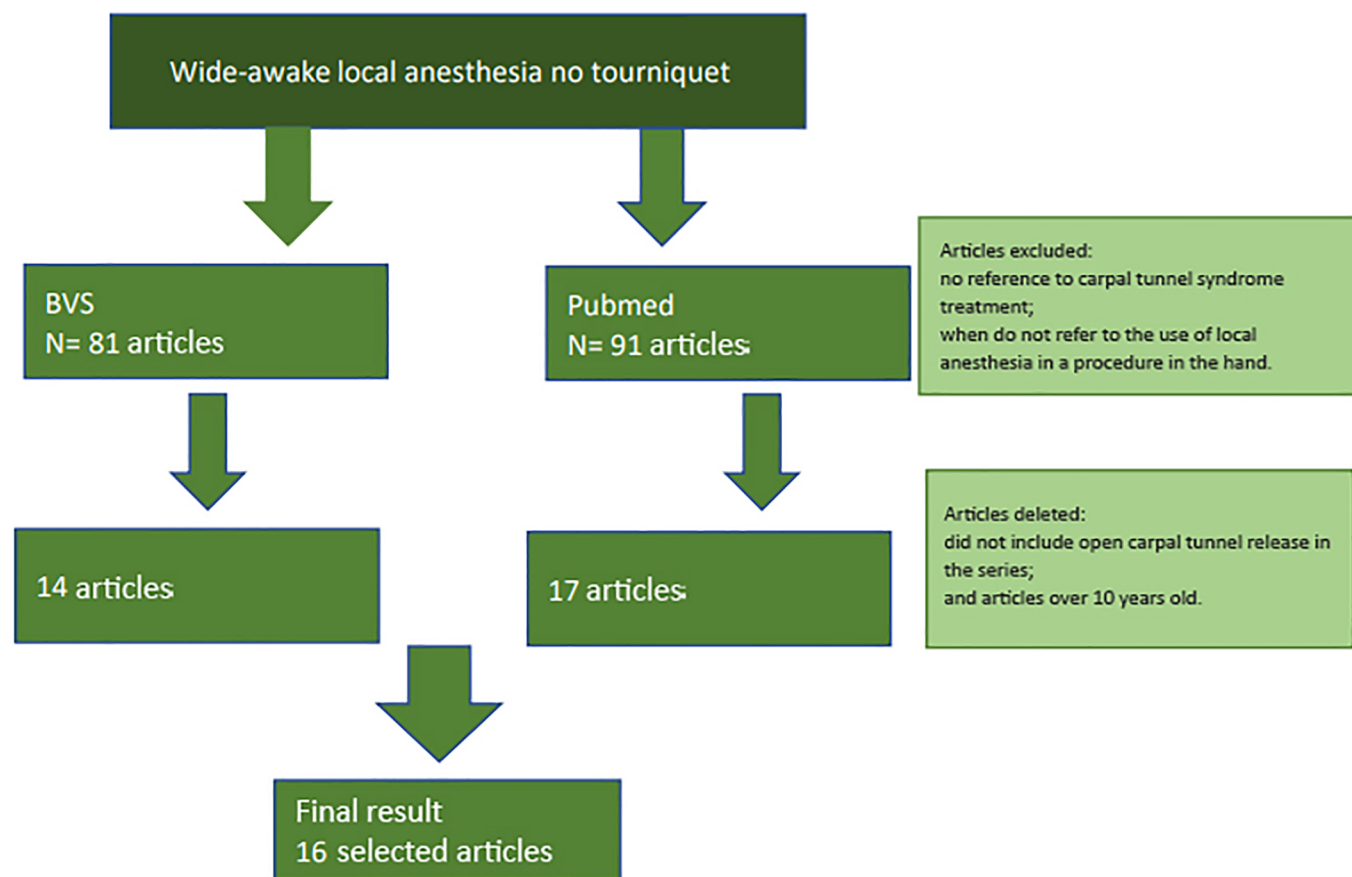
Wide-awake local anesthesia no tourniquet

BVS
N= 81 articles

Pubmed
N= 91 articles

Articles excluded:
no reference to carpal tunnel syndrome treatment;
when do not refer to the use of local anesthesia in a procedure in the hand.

14 articles

17 articles

Articles deleted:
did not include open carpal tunnel release in the series;
and articles over 10 years old.

Final result
16 selected articles